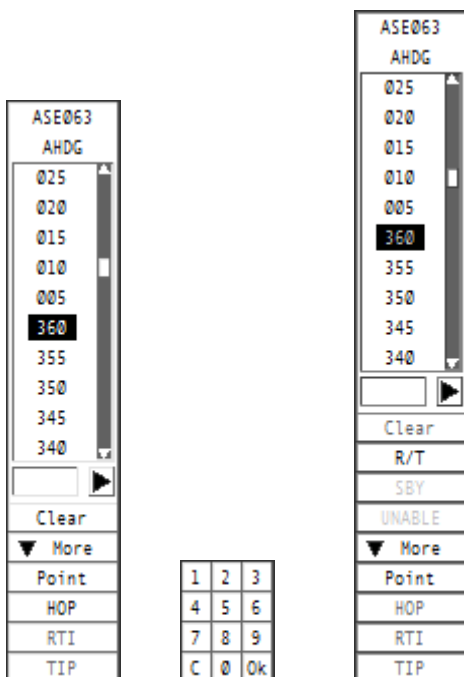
ASEØ63
AHDG
Ø25
Ø2Ø
Ø15
Ø1Ø
ØØ5
36Ø
355
35Ø
345
34Ø
Clear
More
Point
HOP
RTI
TIP

| 1 | 2 | 3 |
|---|---|---|
| 4 | 5 | 6 |
| 7 | 8 | 9 |
| C | Ø | Ok |

ASEØ63
AHDG
Ø25
Ø2Ø
Ø15
Ø1Ø
ØØ5
36Ø
355
35Ø
345
34Ø
Clear
R/T
SBY
UNABLE
More
Point
HOP
RTI
TIP